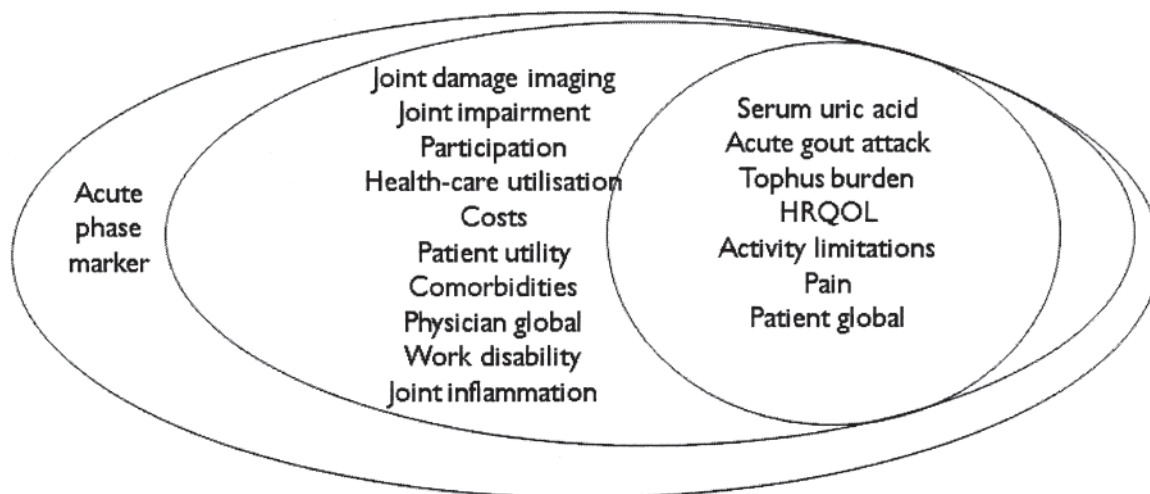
Acute phase marker

Joint damage imaging
Joint impairment
Participation
Health-care utilisation
Costs
Patient utility
Comorbidities
Physician global
Work disability
Joint inflammation

Serum uric acid
Acute gout attack
Tophus burden
HRQOL
Activity limitations
Pain
Patient global